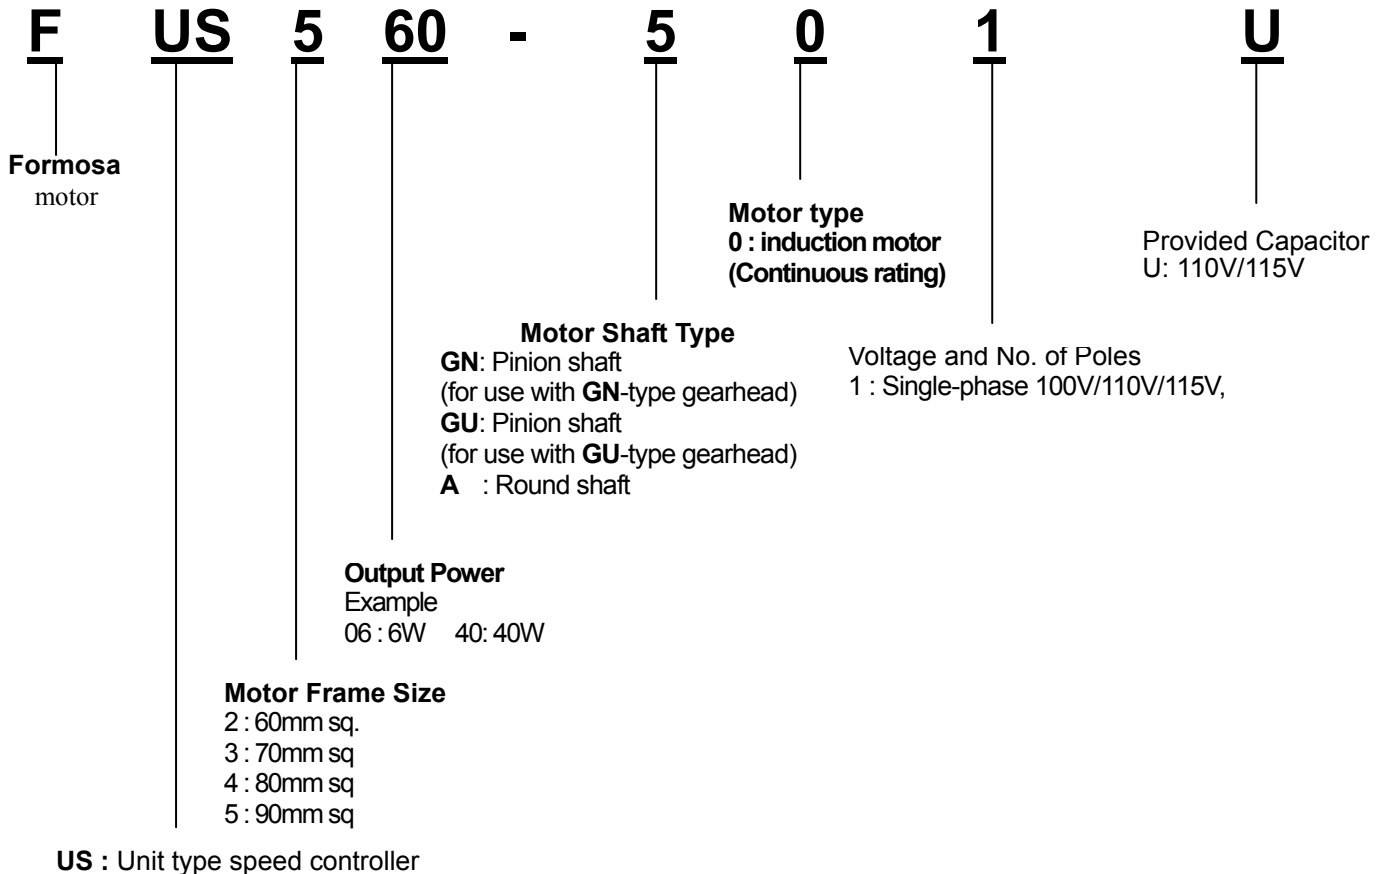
F US 5 60 - 5 0 1 U

Formosa
motor

Motor type
0 : induction motor
(Continuous rating)

Provided Capacitor
U: 110V/115V

Motor Shaft Type
GN: Pinion shaft
(for use with GN-type gearhead)
GU: Pinion shaft
(for use with GU-type gearhead)
A : Round shaft

Voltage and No. of Poles
1 : Single-phase 100V/110V/115V,

Output Power
Example
06 : 6W 40: 40W

Motor Frame Size
2 : 60mm sq.
3 : 70mm sq
4 : 80mm sq
5 : 90mm sq

US : Unit type speed controller